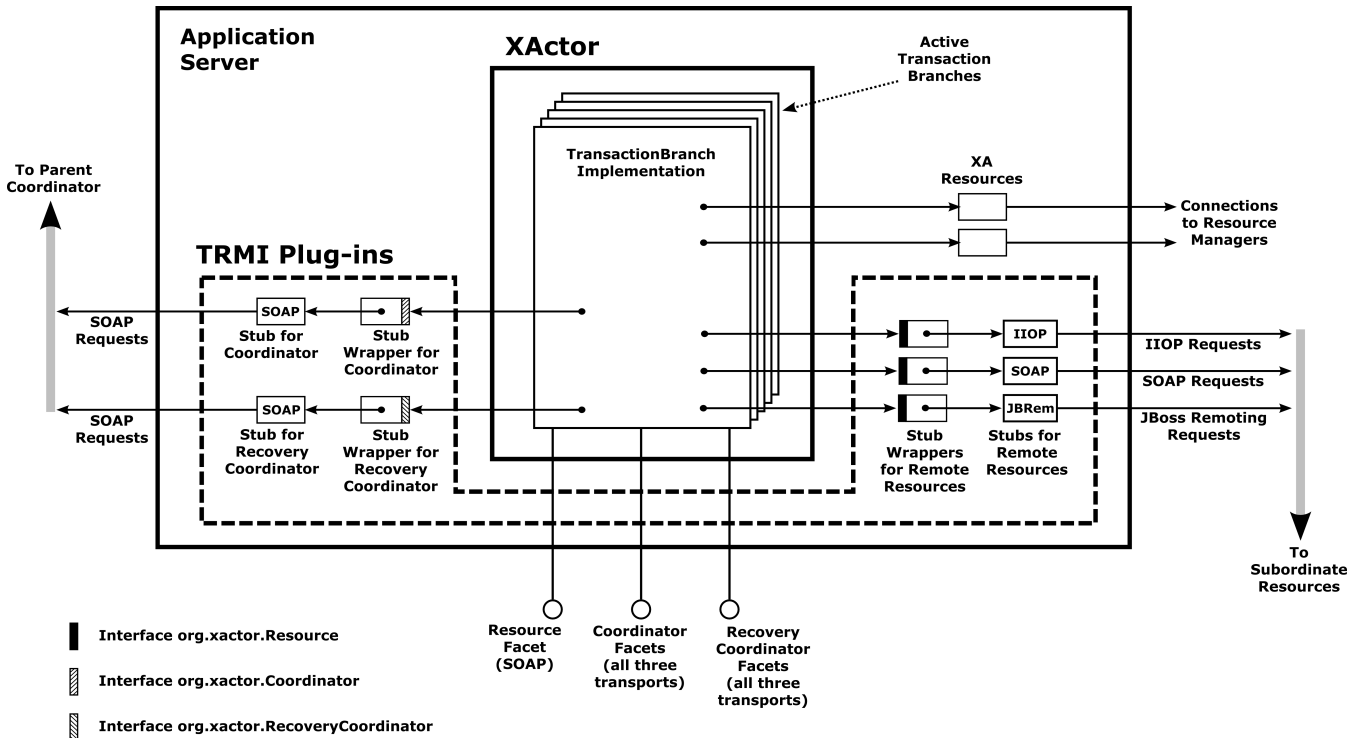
Application Server

XActor

Active Transaction Branches

TransactionBranch Implementation

To Parent Coordinator

XA Resources

Connections to Resource Managers

TRMI Plug-ins

SOAP Requests

SOAP

Stub for Coordinator

Stub Wrapper for Coordinator

SOAP Requests

SOAP

Stub for Recovery Coordinator

Stub Wrapper for Recovery Coordinator

IIOP

SOAP

JBRem

IIOP Requests

SOAP Requests

JBoss Remoting Requests

Stub Wrappers for Remote Resources

Stubs for Remote Resources

To Subordinate Resources

Resource Facet (SOAP)

Coordinator Facets (all three transports)

Recovery Coordinator Facets (all three transports)

Interface org.xactor.Resource

Interface org.xactor.Coordinator

Interface org.xactor.RecoveryCoordinator